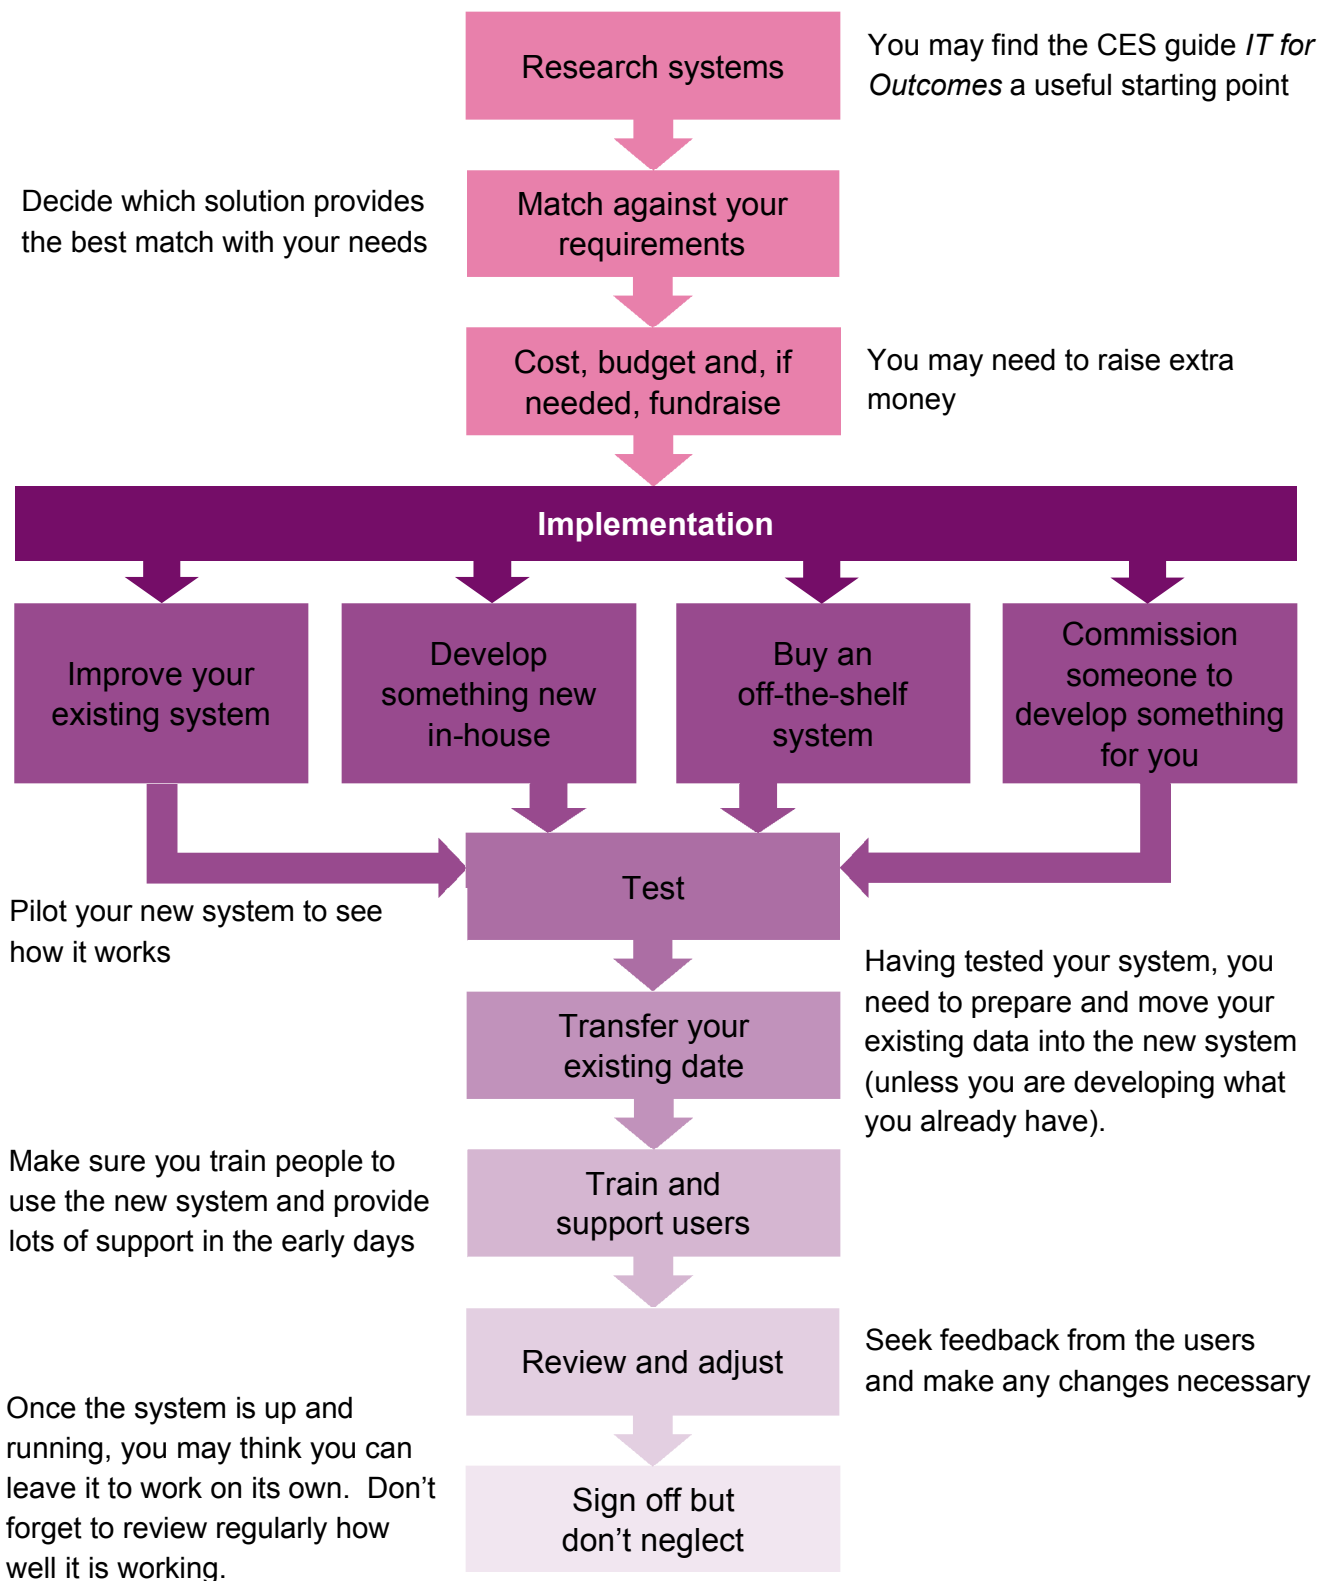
Research systems

You may find the CES guide *IT for Outcomes* a useful starting point

Decide which solution provides the best match with your needs

Match against your requirements

Cost, budget and, if needed, fundraise

You may need to raise extra money

Implementation

Improve your existing system

Develop something new in-house

Buy an off-the-shelf system

Commission someone to develop something for you

Test

Pilot your new system to see how it works

Having tested your system, you need to prepare and move your existing data into the new system (unless you are developing what you already have).

Transfer your existing date

Make sure you train people to use the new system and provide lots of support in the early days

Train and support users

Review and adjust

Seek feedback from the users and make any changes necessary

Once the system is up and running, you may think you can leave it to work on its own. Don't forget to review regularly how well it is working.

Sign off but don't neglect